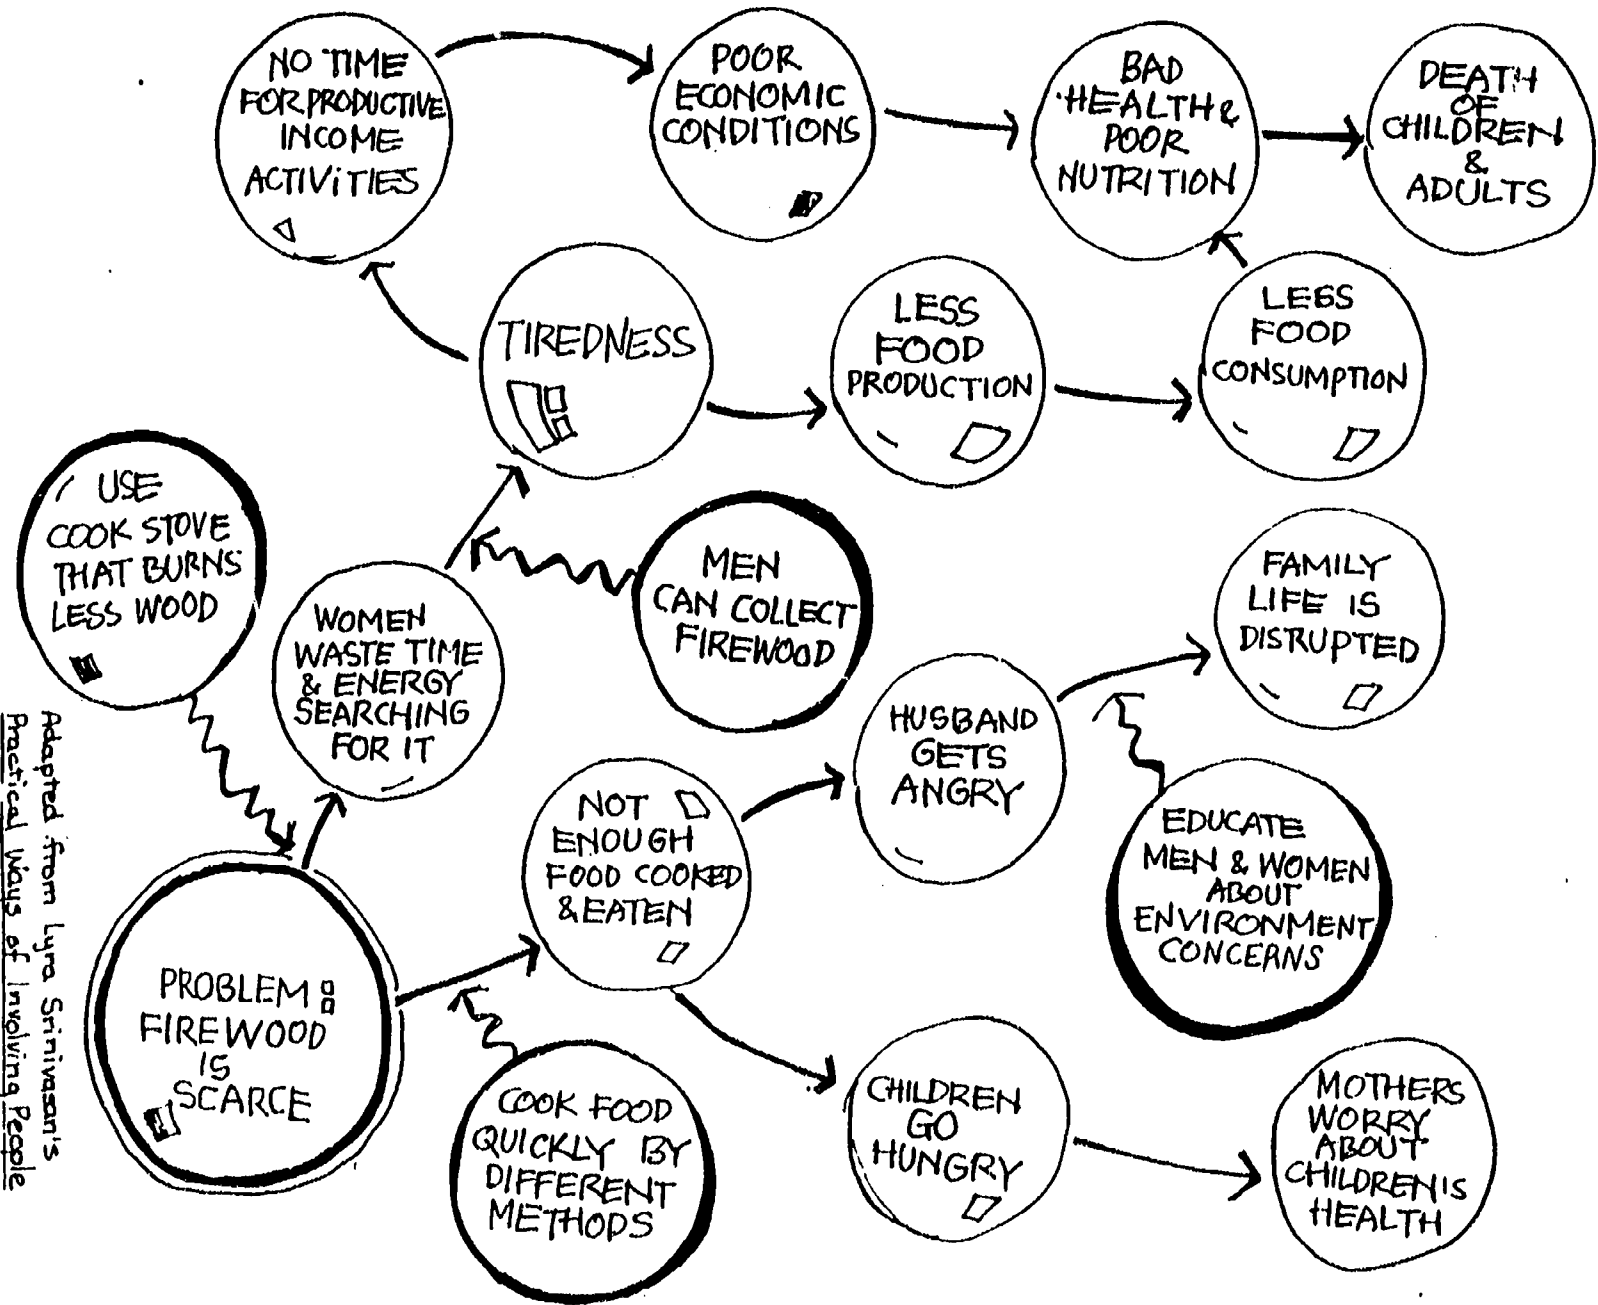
NO TIME FOR PRODUCTIVE INCOME ACTIVITIES

POOR ECONOMIC CONDITIONS

BAD HEALTH & POOR NUTRITION

DEATH OF CHILDREN & ADULTS

TIREDNESS

LESS FOOD PRODUCTION

LESS FOOD CONSUMPTION

USE COOK STOVE THAT BURNS LESS WOOD

WOMEN WASTE TIME & ENERGY SEARCHING FOR IT

MEN CAN COLLECT FIREWOOD

FAMILY LIFE IS DISRUPTED

HUSBAND GETS ANGRY

EDUCATE MEN & WOMEN ABOUT ENVIRONMENT CONCERNS

NOT ENOUGH FOOD COOKED & EATEN

PROBLEM FIREWOOD IS SCARCE

COOK FOOD QUICKLY BY DIFFERENT METHODS

CHILDREN GO HUNGRY

MOTHERS WORRY ABOUT CHILDREN'S HEALTH

Adapted from Lyra Srinivasan's Practical Ways of Involving People